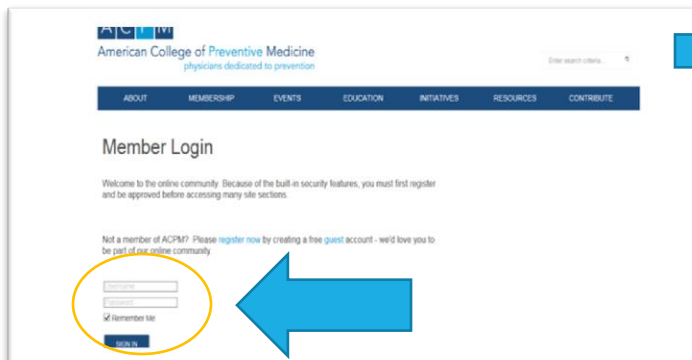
ACPM
American College of Preventive Medicine
physicians dedicated to prevention

Enter search criteria...

ABOUT MEMBERSHIP EVENTS EDUCATION INITIATIVES RESOURCES CONTRIBUTE

Member Login

Welcome to the online community. Because of the built-in security features, you must first register and be approved before accessing many site sections.

Not a member of ACPM? Please register now by creating a free guest account - we'd love you to be part of our online community.

Username
Password
Remember Me

SIGN IN